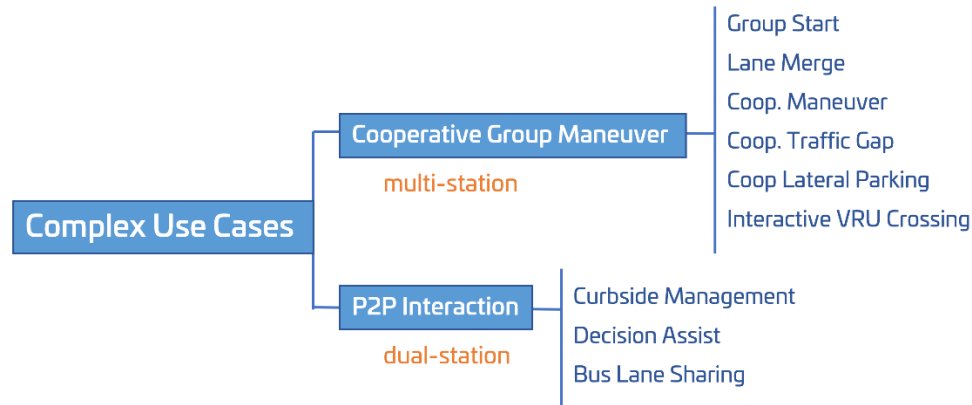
Complex Use Cases

Cooperative Group Maneuver

multi-station

Group Start
Lane Merge
Coop. Maneuver
Coop. Traffic Gap
Coop Lateral Parking
Interactive VRU Crossing

P2P Interaction

dual-station

Curbside Management
Decision Assist
Bus Lane Sharing